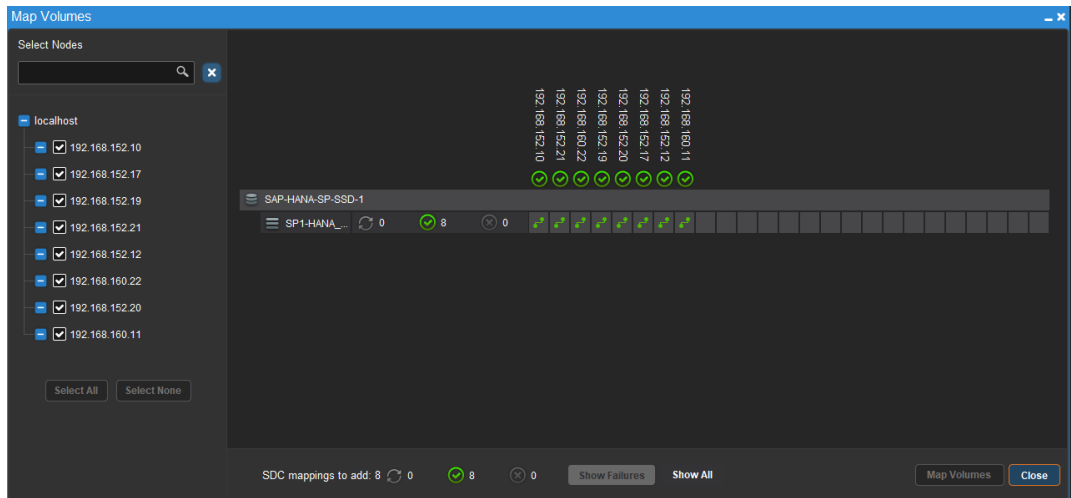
Map Volumes

Select Nodes

localhost
192.168.152.10
192.168.152.17
192.168.152.19
192.168.152.21
192.168.152.12
192.168.160.22
192.168.152.20
192.168.160.11

Select All Select None

192.168.152.10
192.168.152.21
192.168.160.22
192.168.152.19
192.168.152.20
192.168.152.17
192.168.152.12
192.168.160.11

SAP-HANA-SP-SSD-1
SP1-HANA_... 0 8 0

SDC mappings to add: 8 0 8 0 Show Failures Show All Map Volumes Close